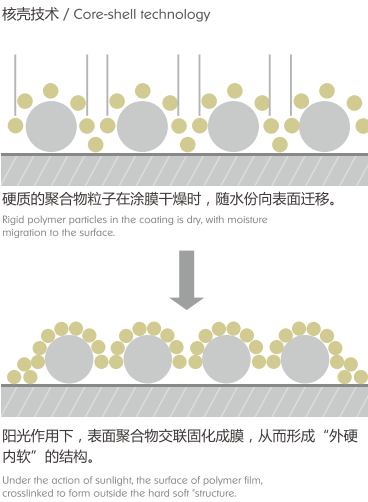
核壳技术 / Core-shell technology

硬质的聚合物粒子在涂膜干燥时，随水份向表面迁移。

Rigid polymer particles in the coating is dry, with moisture migration to the surface.

阳光作用下，表面聚合物交联固化成膜，从而形成“外硬内软”的结构。

Under the action of sunlight, the surface of polymer film, crosslinked to form outside the hard soft "structure.